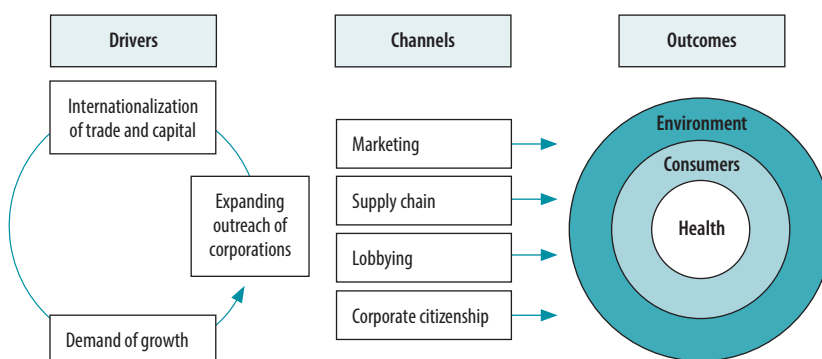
Drivers

Channels

Outcomes

Internationalization of trade and capital

Expanding outreach of corporations

Demand of growth

Marketing

Supply chain

Lobbying

Corporate citizenship

Environment

Consumers

Health